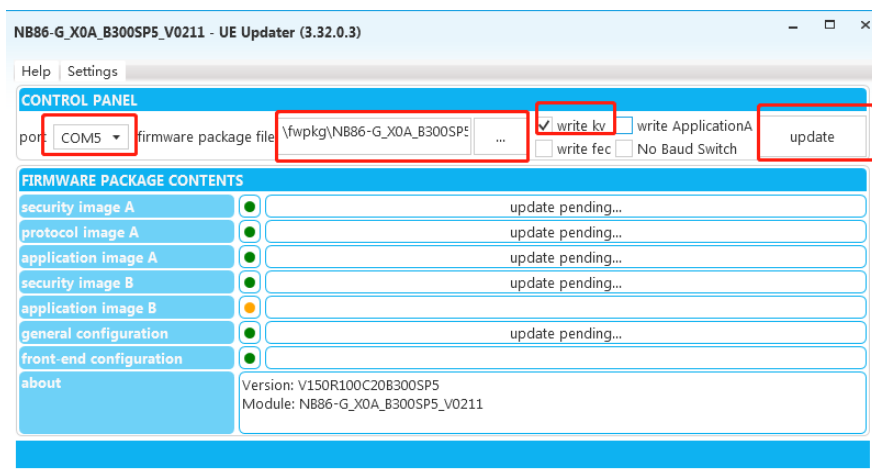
NB86-G_X0A_B300SP5_V0211 - UE Updater (3.32.0.3)

Help | Settings

CONTROL PANEL

port COM5 firmware package file \fwpkg\NB86-G_X0A_B300SP5 ... write kv write ApplicationA write fec No Baud Switch update

FIRMWARE PACKAGE CONTENTS

| | |
|---|---|
| security image A | update pending... |
| protocol image A | update pending... |
| application image A | update pending... |
| security image B | update pending... |
| application image B | |
| general configuration | update pending... |
| front-end configuration | |
| about | Version: V150R100C20B300SP5<br>Module: NB86-G_X0A_B300SP5_V0211 |